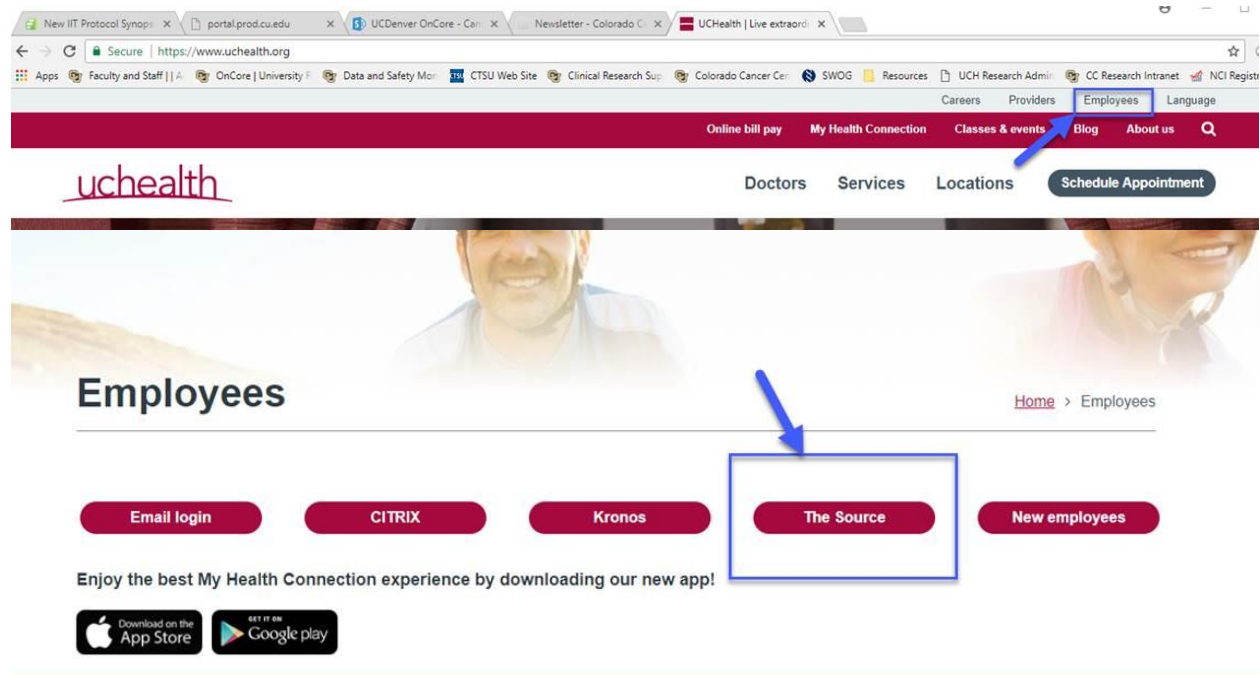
New IIT Protocol Synops × portal.prod.cu.edu × UCDenver OnCore - Can × Newsletter - Colorado C × UCHealth | Live extraordi ×

Secure | https://www.uchealth.org

Apps Faculty and Staff | | A OnCore | University F Data and Safety Mon CTSU Web Site Clinical Research Sup Colorado Cancer Cen SWOG Resources UCH Research Admin CC Research Intranet NCI Registr

Careers Providers Employees Language

Online bill pay My Health Connection Classes & events Blog About us

uchealth

Doctors Services Locations Schedule Appointment

Employees

Home > Employees

Email login CITRIX Kronos The Source New employees

Enjoy the best My Health Connection experience by downloading our new app!

Download on the App Store

GET IT ON Google play